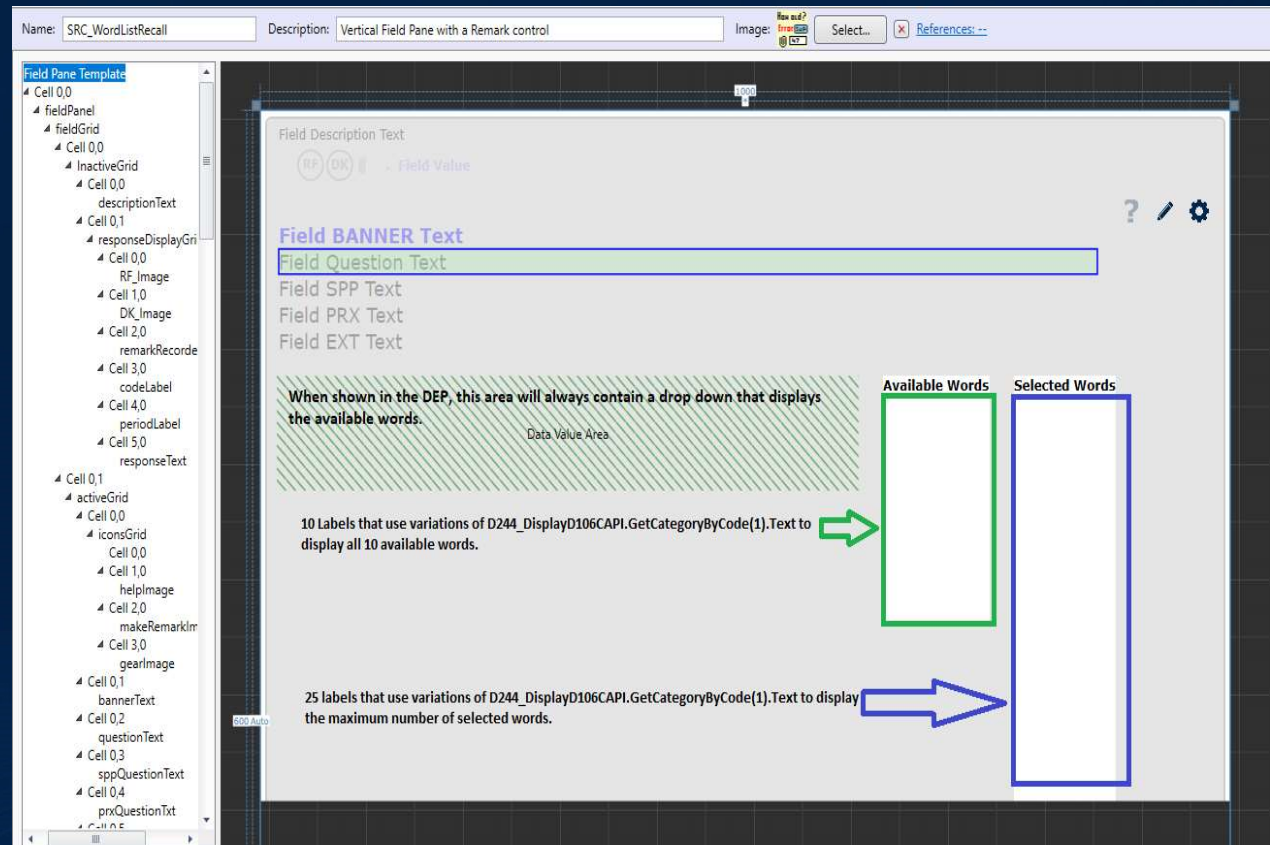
Name: SRC_WordListRecall Description: Vertical Field Pane with a Remark control Image: How old? Error Select... References: --

Field Pane Template
Cell 0,0
fieldPanel
fieldGrid
Cell 0,0
InactiveGrid
Cell 0,0
descriptionText
Cell 0,1
responseDisplayGri
Cell 0,0
RF_Image
Cell 1,0
DK_Image
Cell 2,0
remarkRecorde
Cell 3,0
codeLabel
Cell 4,0
periodLabel
Cell 5,0
responseText
Cell 0,1
activeGrid
Cell 0,0
iconsGrid
Cell 0,0
Cell 1,0
helpImage
Cell 2,0
makeRemarkIm
Cell 3,0
gearImage
Cell 0,1
bannerText
Cell 0,2
questionText
Cell 0,3
sppQuestionText
Cell 0,4
prxQuestionTxt
Cell 0,5

1000

Field Description Text
RF DK . Field Value

Field BANNER Text
Field Question Text
Field SPP Text
Field PRX Text
Field EXT Text

When shown in the DEP, this area will always contain a drop down that displays the available words.
Data Value Area

Available Words
Selected Words

10 Labels that use variations of D244_DisplayD106CAPI.GetCategoryByCode(1).Text to display all 10 available words.

600 Auto

25 labels that use variations of D244_DisplayD106CAPI.GetCategoryByCode(1).Text to display the maximum number of selected words.